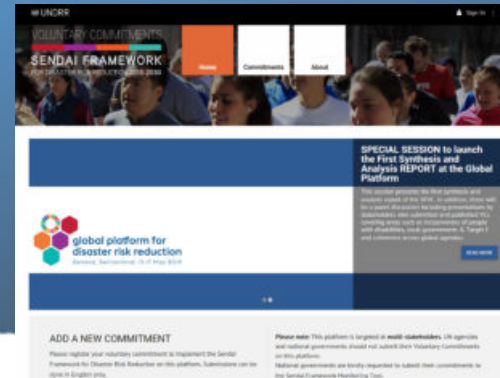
UNDRR

Sign In

VOLUNTARY COMMITMENTS
SENDAI FRAMEWORK
FOR DISASTER RISK REDUCTION 2015-2030

Home

Commitments

About

SPECIAL SESSION to launch the First Synthesis and Analysis REPORT at the Global Platform

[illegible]

READ MORE

global platform for disaster risk reduction
Geneva, Switzerland, 13-17 May 2019

ADD A NEW COMMITMENT

Please register your voluntary commitment to implement the Sendai Framework for Disaster Risk Reduction on this platform. Submissions can be done in English only.

Please note: This platform is targeted at multi-stakeholders. UN agencies and national governments should not submit their Voluntary Commitments on this platform.
National governments are kindly requested to submit their commitments to the Sendai Framework Monitoring Tool.